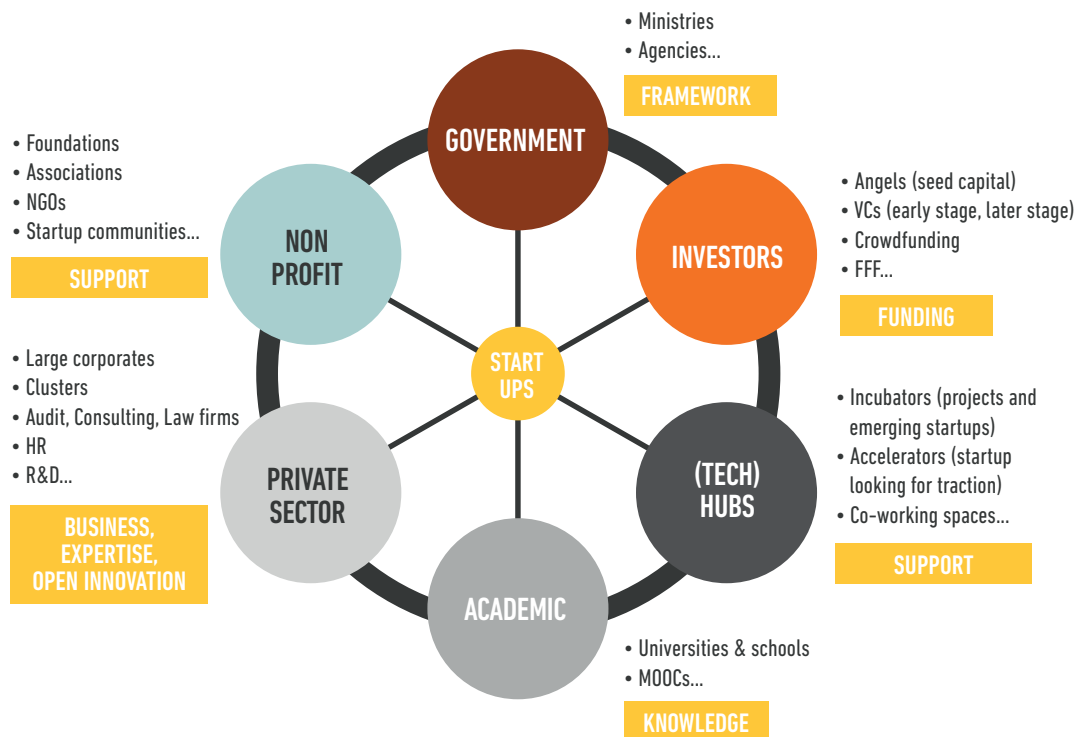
• Ministries
• Agencies...

FRAMEWORK

GOVERNMENT

• Foundations
• Associations
• NGOs
• Startup communities...

SUPPORT

NON PROFIT

• Angels (seed capital)
• VCs (early stage, later stage)
• Crowdfunding
• FFF...

INVESTORS

FUNDING

START UPS

• Large corporates
• Clusters
• Audit, Consulting, Law firms
• HR
• R&D...

PRIVATE SECTOR

BUSINESS, EXPERTISE, OPEN INNOVATION

• Incubators (projects and emerging startups)
• Accelerators (startup looking for traction)
• Co-working spaces...

(TECH) HUBS

SUPPORT

ACADEMIC

• Universities & schools
• MOOCs...

KNOWLEDGE